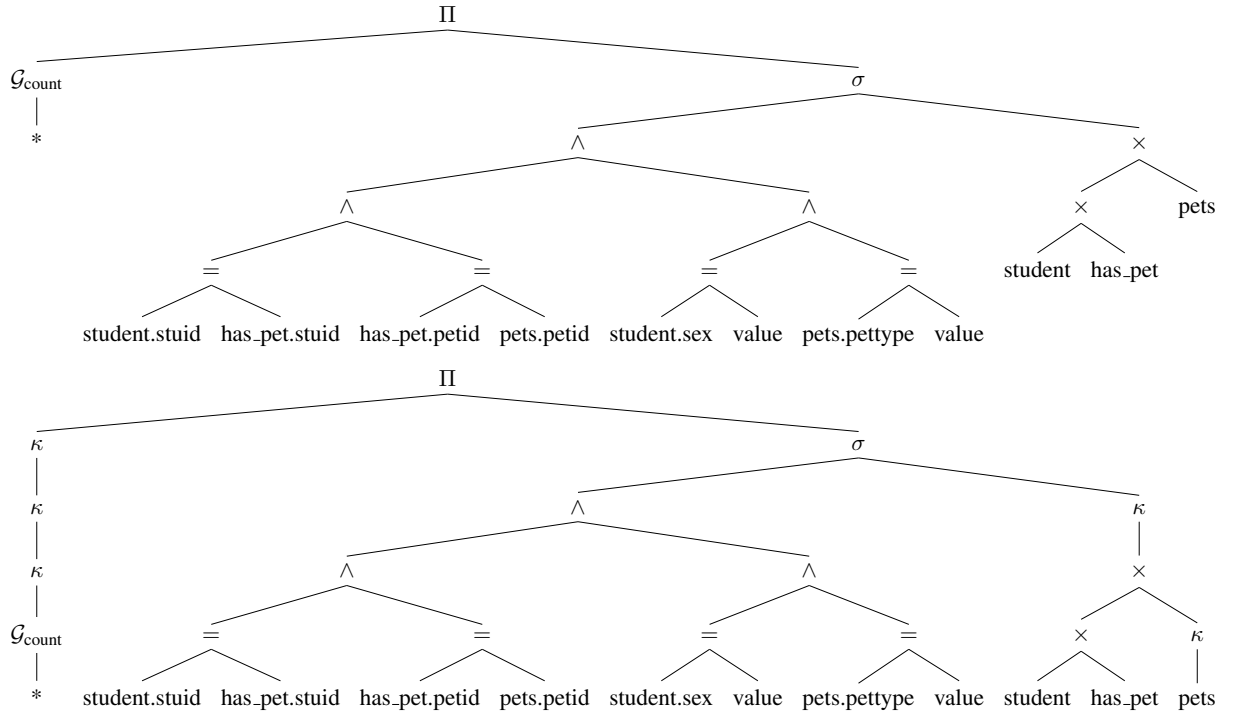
$\Pi$

$\mathcal{G}_{\text{count}}$ $\sigma$

$*$ $\wedge$ $\times$

$\wedge$ $\wedge$ $\times$ pets

$=$ $=$ $=$ $=$ student has_pet

student.stuid has_pet.stuid has_pet.petid pets.petid student.sex value pets.pettype value

$\Pi$

$\kappa$ $\sigma$

$\kappa$ $\wedge$ $\kappa$

$\kappa$ $\wedge$ $\wedge$ $\times$

$\mathcal{G}_{\text{count}}$ $=$ $=$ $=$ $=$ $\times$ $\kappa$

$*$ student.stuid has_pet.stuid has_pet.petid pets.petid student.sex value pets.pettype value student has_pet pets